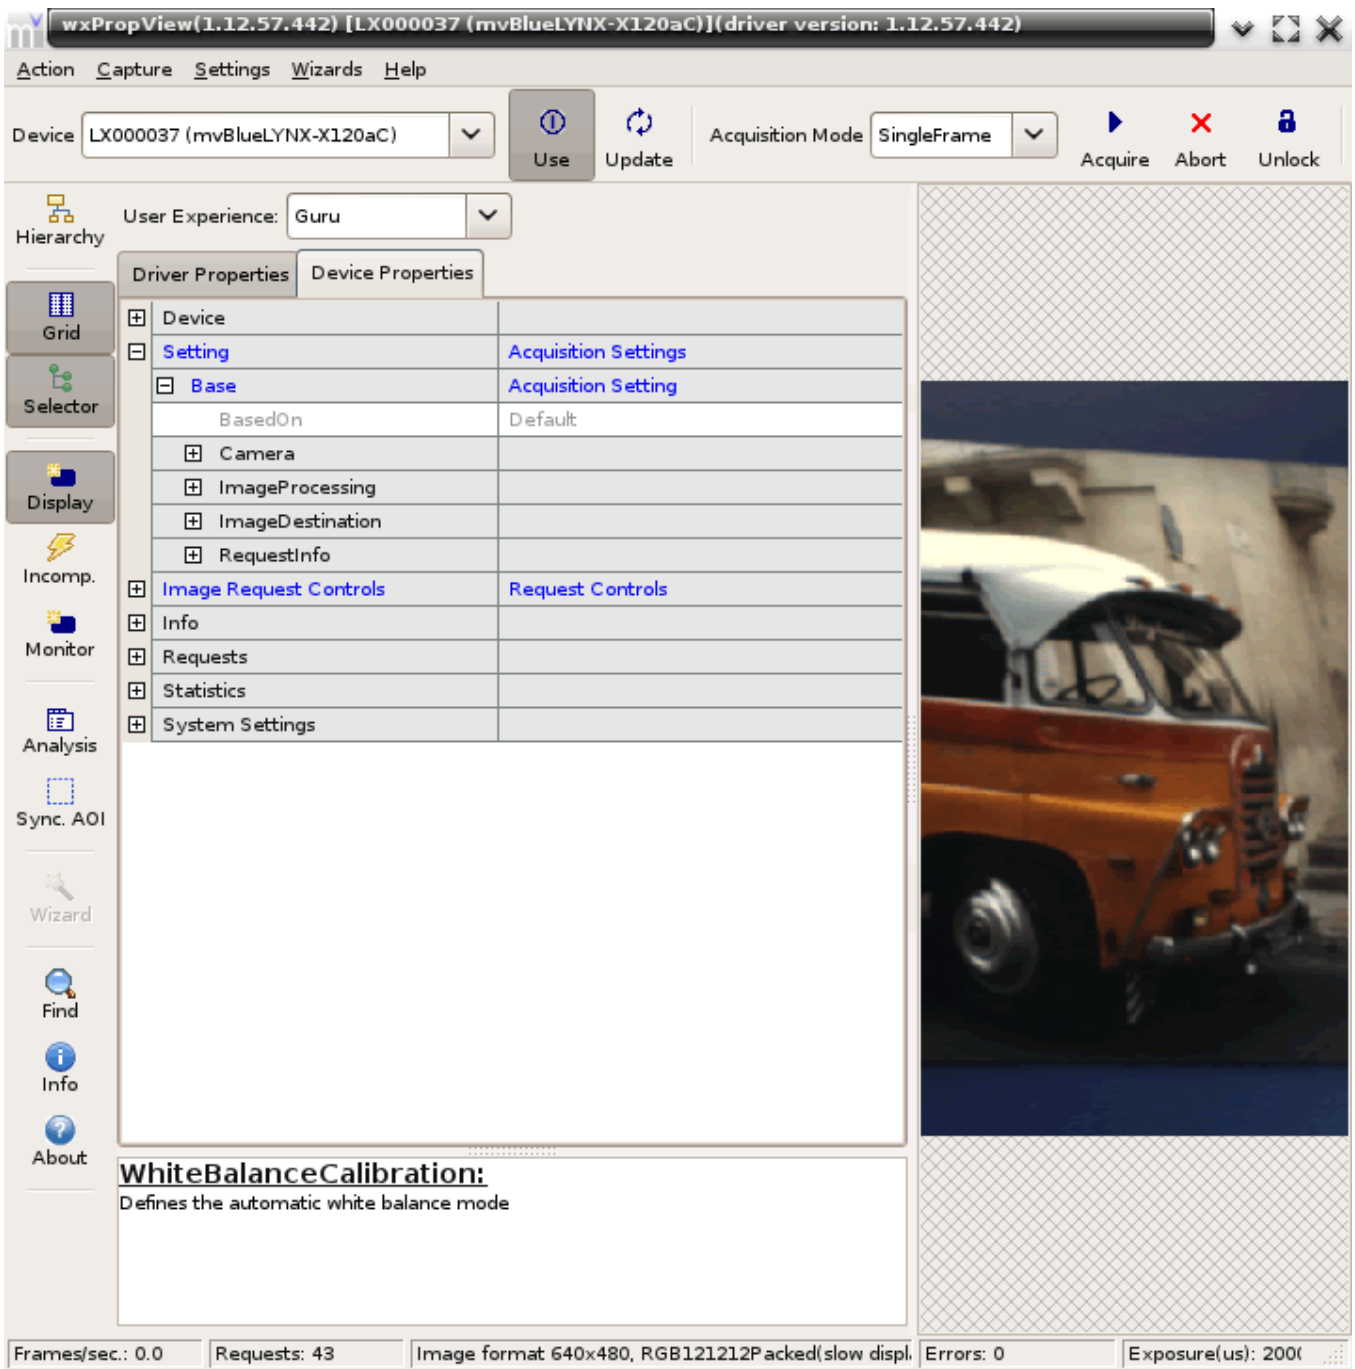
wxPropView(1.12.57.442) [LX000037 (mvBlueLYNX-X120aC)](driver version: 1.12.57.442)

Action Capture Settings Wizards Help

Device LX000037 (mvBlueLYNX-X120aC) Use Update Acquisition Mode SingleFrame Acquire Abort Unlock

Hierarchy

User Experience: Guru

Driver Properties Device Properties

| | |
|---|---|
| ⊞ Device | |
| ⊟ Setting | Acquisition Settings |
| ⊟ Base | Acquisition Setting |
| BasedOn | Default |
| ⊞ Camera | |
| ⊞ ImageProcessing | |
| ⊞ ImageDestination | |
| ⊞ RequestInfo | |
| ⊞ Image Request Controls | Request Controls |
| ⊞ Info | |
| ⊞ Requests | |
| ⊞ Statistics | |
| ⊞ System Settings | |

Grid
Selector
Display
Incomp.
Monitor
Analysis
Sync. AOI
Wizard
Find
Info
About

WhiteBalanceCalibration:
Defines the automatic white balance mode

Frames/sec.: 0.0 Requests: 43 Image format 640x480, RGB121212Packed(slow displ. Errors: 0 Exposure(us): 200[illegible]